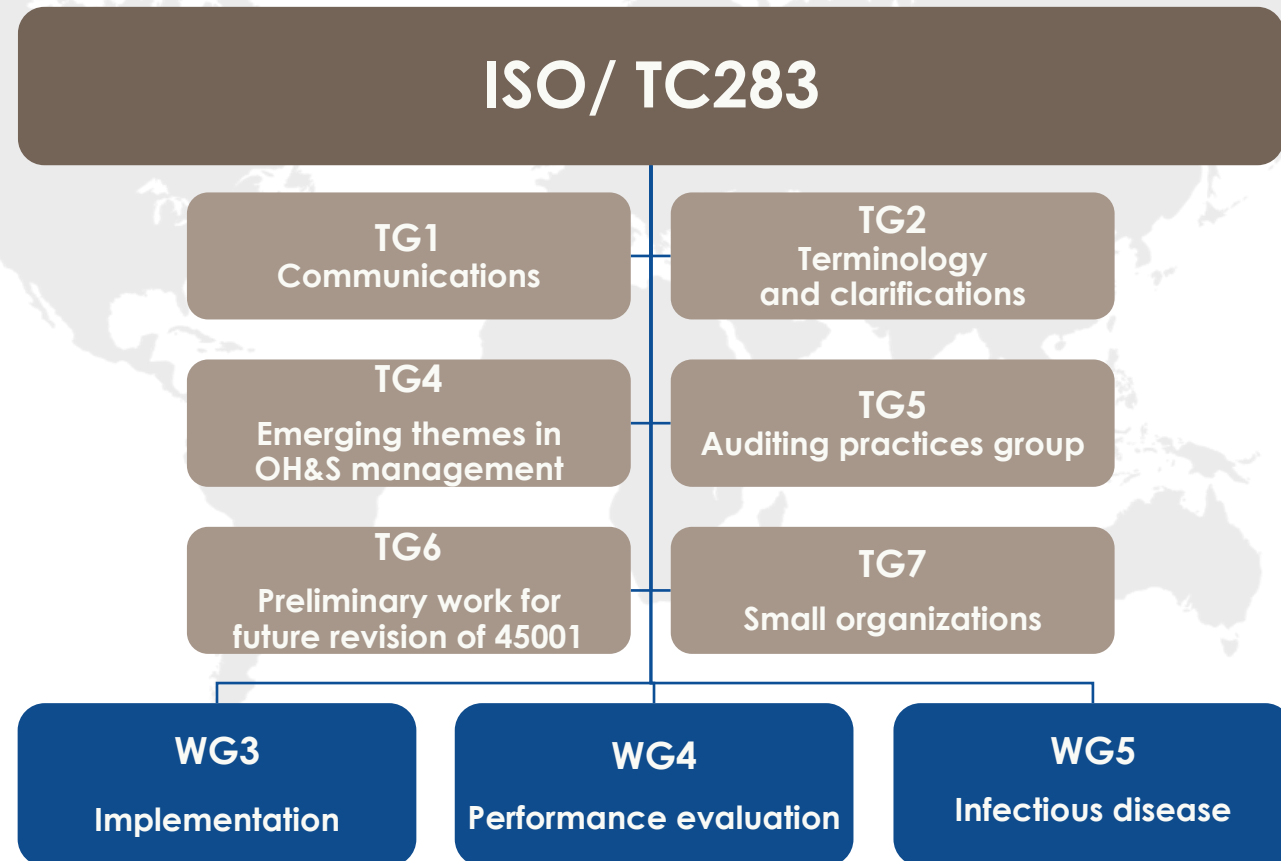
ISO/ TC283

TG1
Communications

TG2
Terminology and clarifications

TG4
Emerging themes in OH&S management

TG5
Auditing practices group

TG6
Preliminary work for future revision of 45001

TG7
Small organizations

WG3
Implementation

WG4
Performance evaluation

WG5
Infectious disease